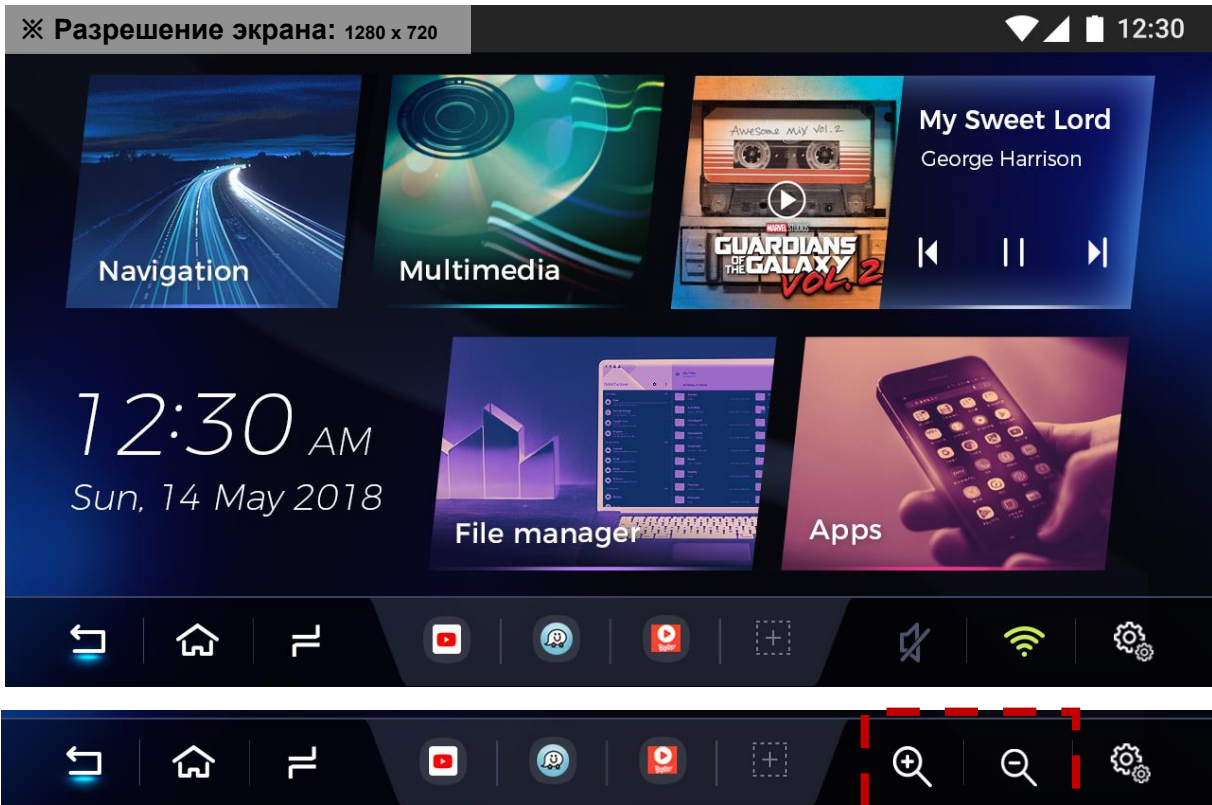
※ Разрешение экрана: 1280 x 720

12:30

Navigation

Multimedia

Awesome Mix Vol. 2

MARVEL STUDIOS GUARDIANS OF THE GALAXY VOL. 2

My Sweet Lord

George Harrison

12:30 AM

Sun, 14 May 2018

File manager

Apps